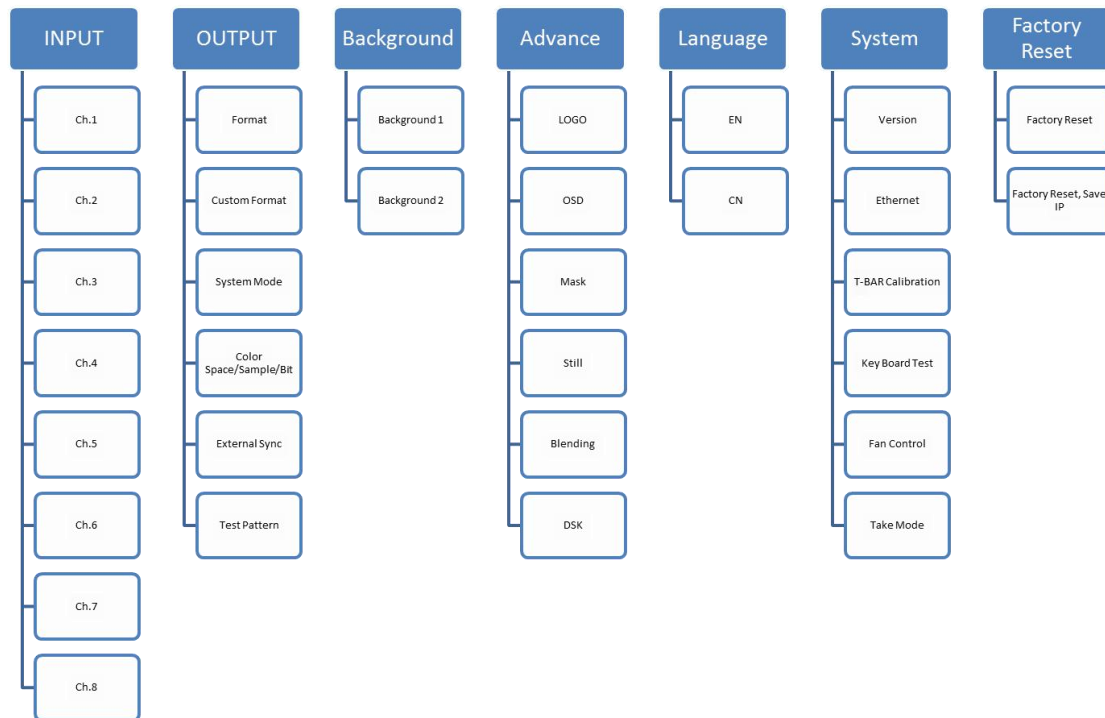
INPUT

Ch.1

Ch.2

Ch.3

Ch.4

Ch.5

Ch.6

Ch.7

Ch.8

OUTPUT

Format

Custom Format

System Mode

Color Space/Sample/Bit

External Sync

Test Pattern

Background

Background 1

Background 2

Advance

LOGO

OSD

Mask

Still

Blending

DSK

Language

EN

CN

System

Version

Ethernet

T-BAR Calibration

Key Board Test

Fan Control

Take Mode

Factory Reset

Factory Reset

Factory Reset, Save IP